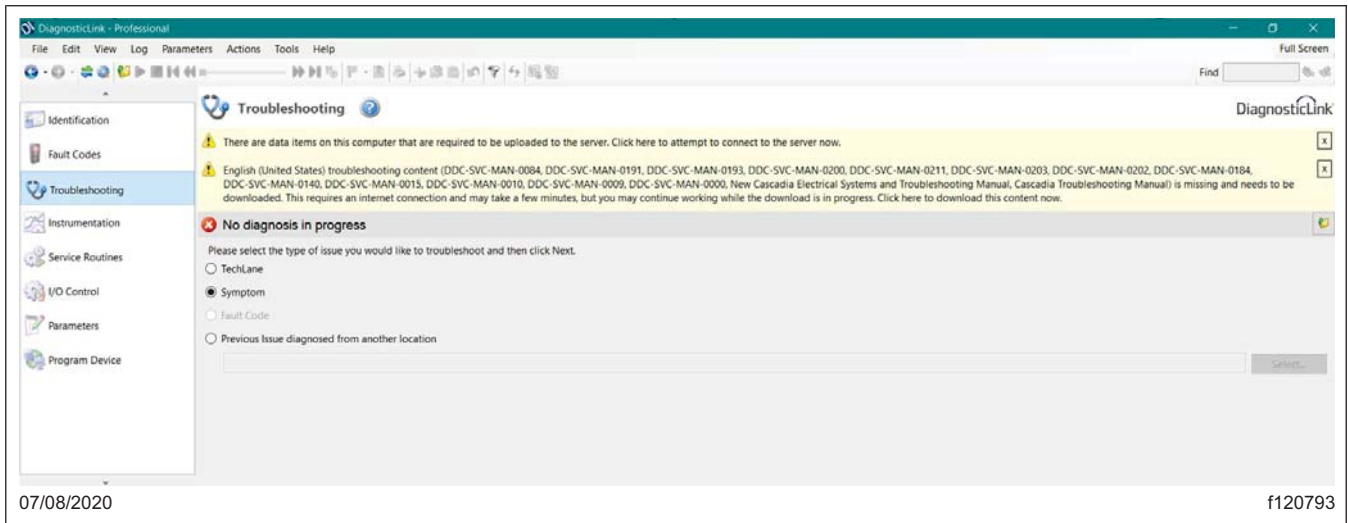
DiagnosticLink - Professional

File Edit View Log Parameters Actions Tools Help

Full Screen

Find

Identification

Fault Codes

Troubleshooting

Instrumentation

Service Routines

I/O Control

Parameters

Program Device

Troubleshooting

DiagnosticLink

There are data items on this computer that are required to be uploaded to the server. Click here to attempt to connect to the server now.

English (United States) troubleshooting content (DDC-SVC-MAN-0084, DDC-SVC-MAN-0191, DDC-SVC-MAN-0193, DDC-SVC-MAN-0200, DDC-SVC-MAN-0211, DDC-SVC-MAN-0203, DDC-SVC-MAN-0202, DDC-SVC-MAN-0184, DDC-SVC-MAN-0140, DDC-SVC-MAN-0015, DDC-SVC-MAN-0010, DDC-SVC-MAN-0009, DDC-SVC-MAN-0000, New Cascadia Electrical Systems and Troubleshooting Manual, Cascadia Troubleshooting Manual) is missing and needs to be downloaded. This requires an internet connection and may take a few minutes, but you may continue working while the download is in progress. Click here to download this content now.

No diagnosis in progress

Please select the type of issue you would like to troubleshoot and then click Next.

TechLane

Symptom

Fault Code

Previous Issue diagnosed from another location

Select...

07/08/2020

f120793